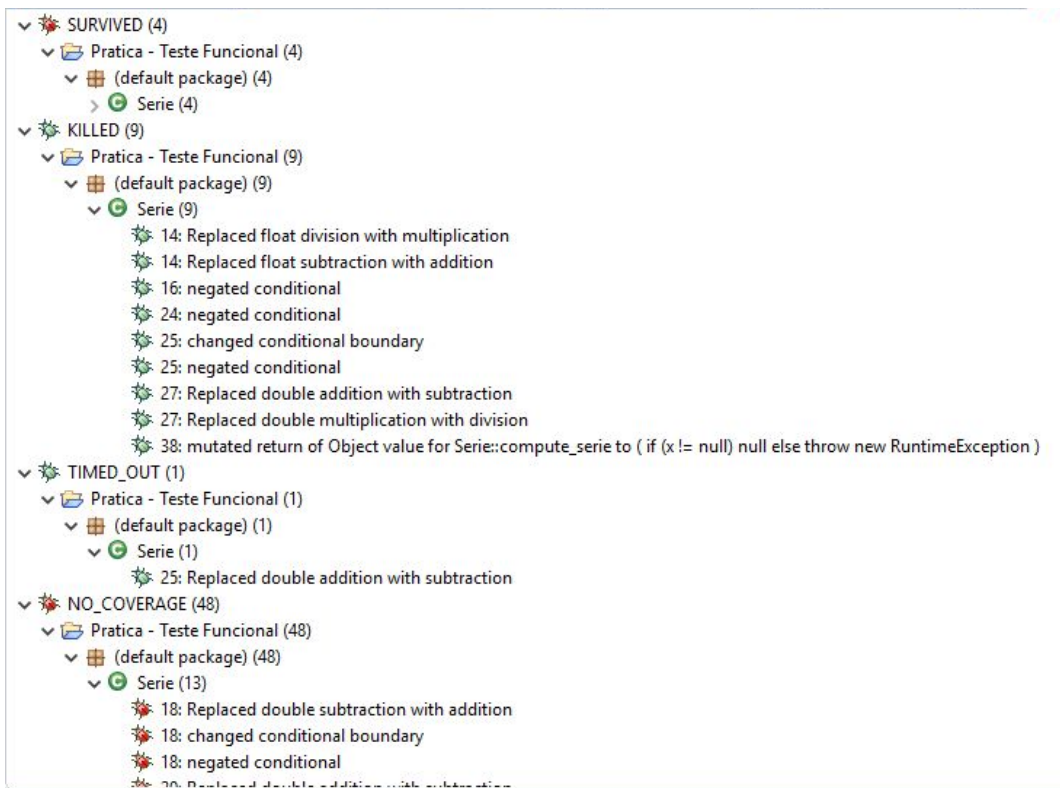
SURVIVED (4)
Pratica - Teste Funcional (4)
(default package) (4)
Serie (4)
KILLED (9)
Pratica - Teste Funcional (9)
(default package) (9)
Serie (9)
14: Replaced float division with multiplication
14: Replaced float subtraction with addition
16: negated conditional
24: negated conditional
25: changed conditional boundary
25: negated conditional
27: Replaced double addition with subtraction
27: Replaced double multiplication with division
38: mutated return of Object value for Serie::compute_serie to ( if (x != null) null else throw new RuntimeException )
TIMED_OUT (1)
Pratica - Teste Funcional (1)
(default package) (1)
Serie (1)
25: Replaced double addition with subtraction
NO_COVERAGE (48)
Pratica - Teste Funcional (48)
(default package) (48)
Serie (13)
18: Replaced double subtraction with addition
18: changed conditional boundary
18: negated conditional
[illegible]